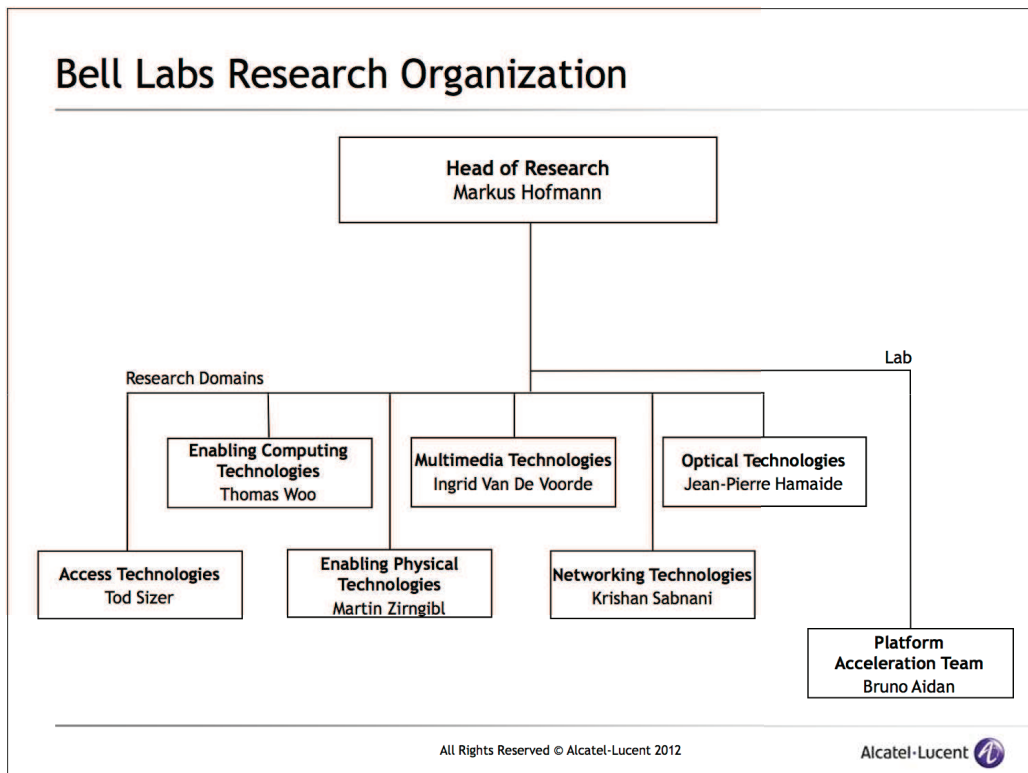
Bell Labs Research Organization

Head of Research
Markus Hofmann

Lab

Research Domains

Enabling Computing Technologies
Thomas Woo

Multimedia Technologies
Ingrid Van De Voorde

Optical Technologies
Jean-Pierre Hamaide

Access Technologies
Tod Sizer

Enabling Physical Technologies
Martin Zirngibl

Networking Technologies
Krishan Sabnani

Platform Acceleration Team
Bruno Aidan

All Rights Reserved © Alcatel-Lucent 2012

Alcatel·Lucent